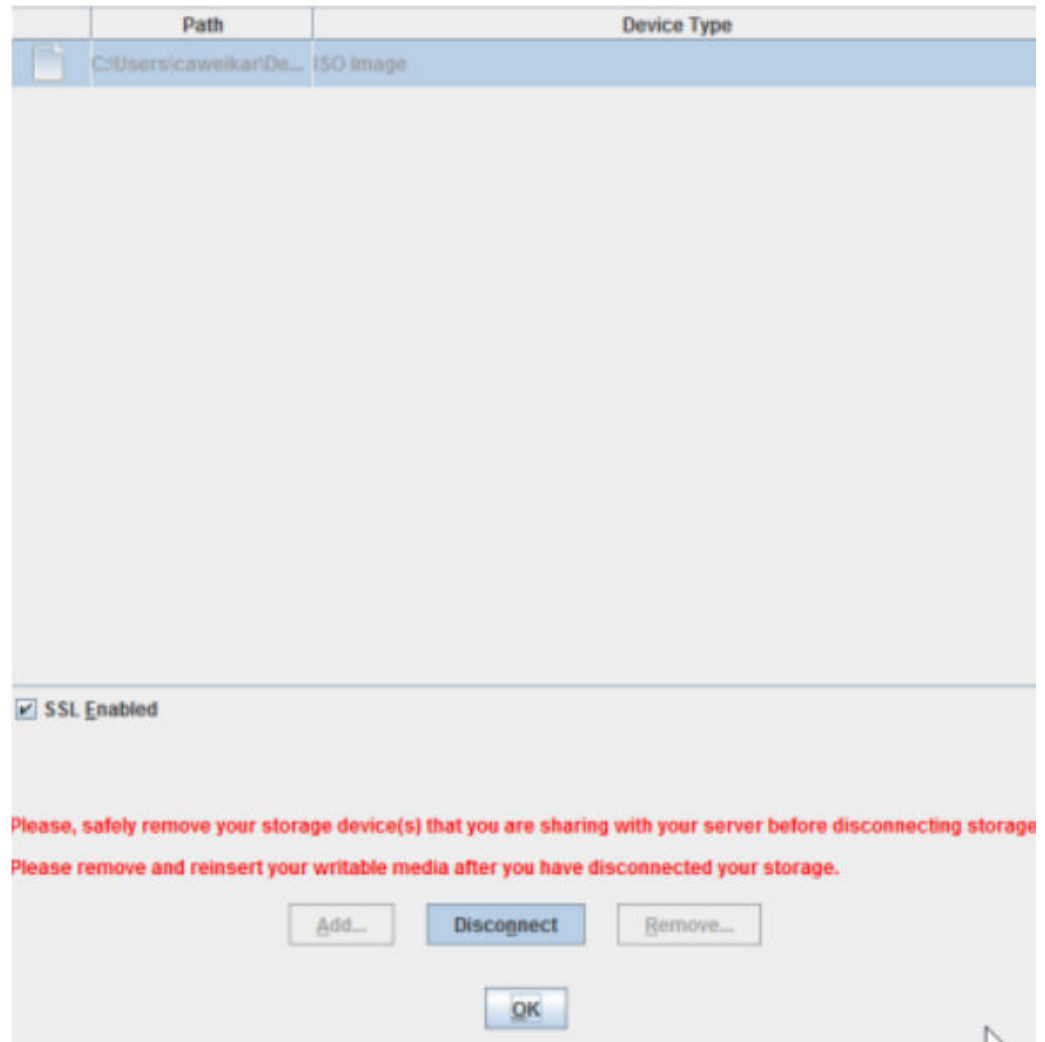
| | Path | Device Type |
|---|---|---|
| | C:\Users\caweikar\De... | ISO Image |

SSL Enabled

Please, safely remove your storage device(s) that you are sharing with your server before disconnecting storage

Please remove and reinsert your writable media after you have disconnected your storage.

Add... Disconnect Remove...

OK